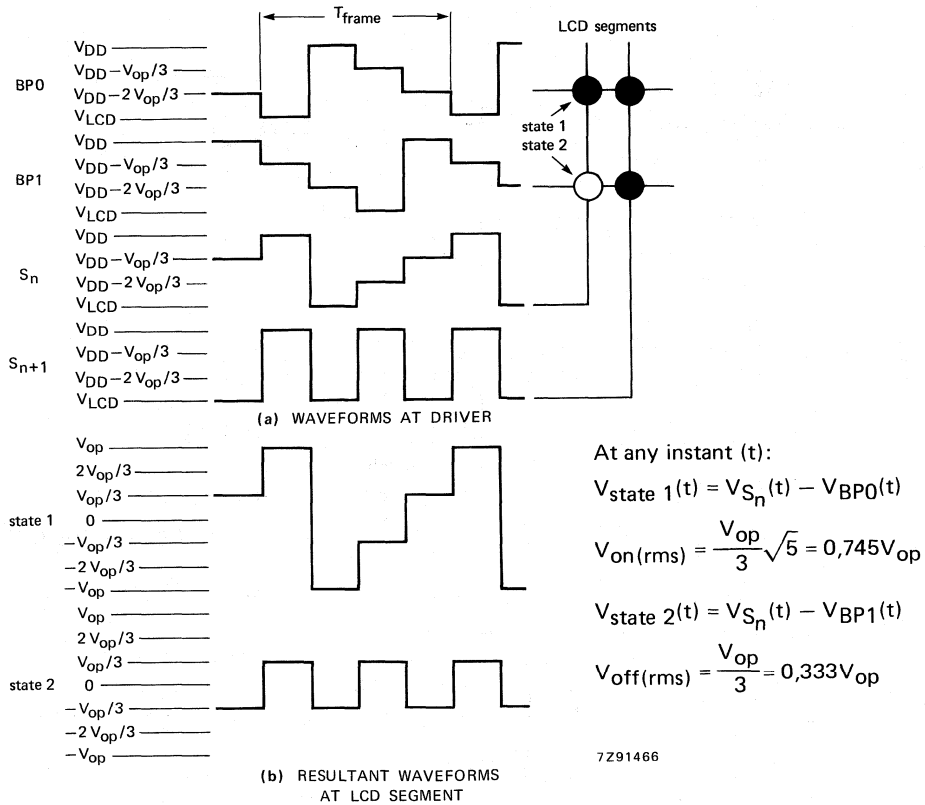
$T_{frame}$

LCD segments

BP0
$V_{DD}$
$V_{DD} - V_{op}/3$
$V_{DD} - 2V_{op}/3$
$V_{LCD}$

state 1
state 2

BP1
$V_{DD}$
$V_{DD} - V_{op}/3$
$V_{DD} - 2V_{op}/3$
$V_{LCD}$

$S_n$
$V_{DD}$
$V_{DD} - V_{op}/3$
$V_{DD} - 2V_{op}/3$
$V_{LCD}$

$S_{n+1}$
$V_{DD}$
$V_{DD} - V_{op}/3$
$V_{DD} - 2V_{op}/3$
$V_{LCD}$

(a) WAVEFORMS AT DRIVER

state 1
$V_{op}$
$2V_{op}/3$
$V_{op}/3$
0
$-V_{op}/3$
$-2V_{op}/3$
$-V_{op}$

state 2
$V_{op}$
$2V_{op}/3$
$V_{op}/3$
0
$-V_{op}/3$
$-2V_{op}/3$
$-V_{op}$

(b) RESULTANT WAVEFORMS AT LCD SEGMENT

At any instant (t):

$V_{state\ 1}(t) = V_{S_n}(t) - V_{BP0}(t)$

$V_{on(rms)} = \frac{V_{op}}{3}\sqrt{5} = 0{,}745V_{op}$

$V_{state\ 2}(t) = V_{S_n}(t) - V_{BP1}(t)$

$V_{off(rms)} = \frac{V_{op}}{3} = 0{,}333V_{op}$

7Z91466